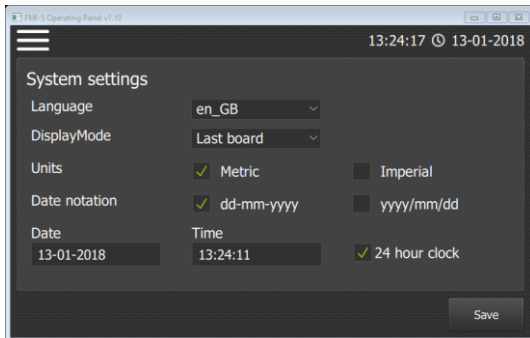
FMI-5 Operating Panel v1.10

13:24:17 13-01-2018

System settings

Language en_GB

DisplayMode Last board

Units ✓ Metric Imperial

Date notation ✓ dd-mm-yyyy yyyy/mm/dd

Date 13-01-2018

Time 13:24:11

✓ 24 hour clock

Save